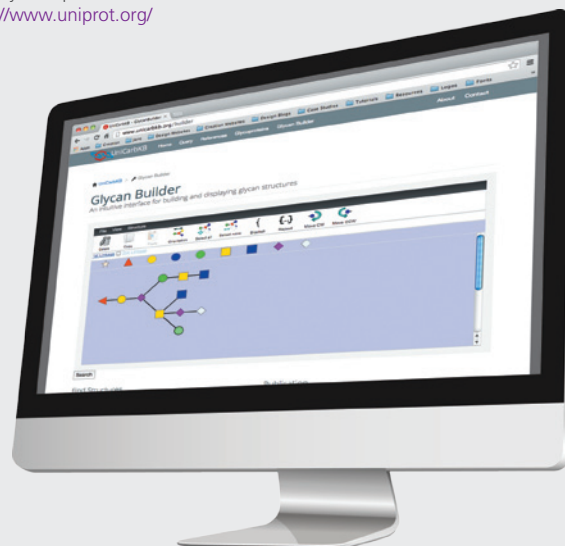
//www.uniprot.org/

UniCarbKB

Home Query Structures Glycoproteins Glycan Builder

About Contact

Glycan Builder

An intuitive interface for building and displaying glycan structures

File View Structure

Search

Find Structures

Publication